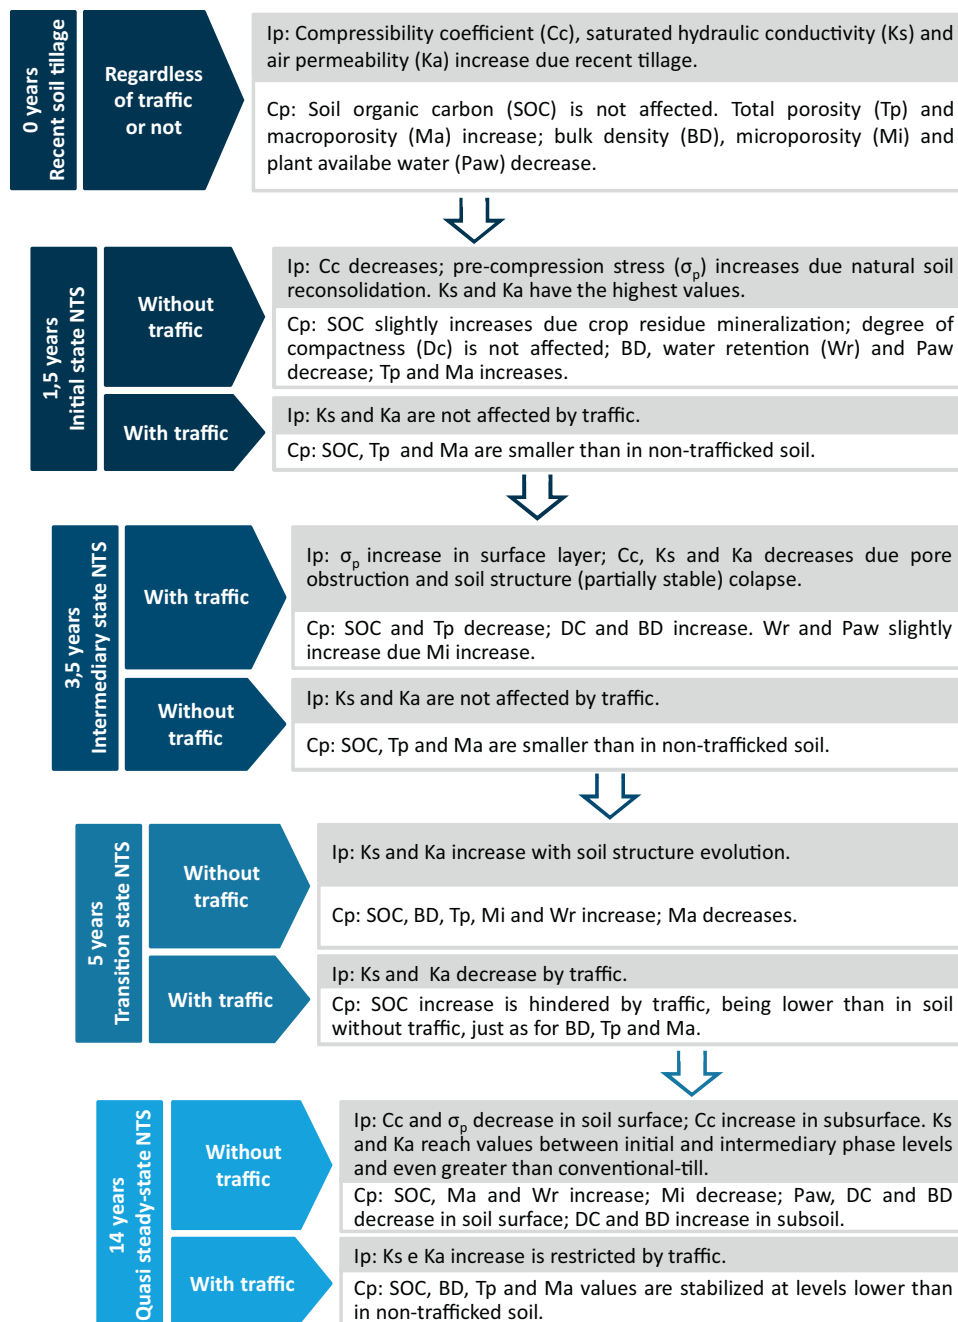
0 years
Recent soil tillage

Regardless of traffic or not

Ip: Compressibility coefficient (Cc), saturated hydraulic conductivity (Ks) and air permeability (Ka) increase due recent tillage.

Cp: Soil organic carbon (SOC) is not affected. Total porosity (Tp) and macroporosity (Ma) increase; bulk density (BD), microporosity (Mi) and plant availabe water (Paw) decrease.

1,5 years
Initial state NTS

Without traffic

Ip: Cc decreases; pre-compression stress ($\sigma_p$) increases due natural soil reconsolidation. Ks and Ka have the highest values.

Cp: SOC slightly increases due crop residue mineralization; degree of compactness (Dc) is not affected; BD, water retention (Wr) and Paw decrease; Tp and Ma increases.

With traffic

Ip: Ks and Ka are not affected by traffic.

Cp: SOC, Tp and Ma are smaller than in non-trafficked soil.

3,5 years
Intermediary state NTS

With traffic

Ip: $\sigma_p$ increase in surface layer; Cc, Ks and Ka decreases due pore obstruction and soil structure (partially stable) colapse.

Cp: SOC and Tp decrease; DC and BD increase. Wr and Paw slightly increase due Mi increase.

Without traffic

Ip: Ks and Ka are not affected by traffic.

Cp: SOC, Tp and Ma are smaller than in non-trafficked soil.

5 years
Transition state NTS

Without traffic

Ip: Ks and Ka increase with soil structure evolution.

Cp: SOC, BD, Tp, Mi and Wr increase; Ma decreases.

With traffic

Ip: Ks and Ka decrease by traffic.

Cp: SOC increase is hindered by traffic, being lower than in soil without traffic, just as for BD, Tp and Ma.

14 years
Quasi steady-state NTS

Without traffic

Ip: Cc and $\sigma_p$ decrease in soil surface; Cc increase in subsurface. Ks and Ka reach values between initial and intermediary phase levels and even greater than conventional-till.

Cp: SOC, Ma and Wr increase; Mi decrease; Paw, DC and BD decrease in soil surface; DC and BD increase in subsoil.

With traffic

Ip: Ks e Ka increase is restricted by traffic.

Cp: SOC, BD, Tp and Ma values are stabilized at levels lower than in non-trafficked soil.